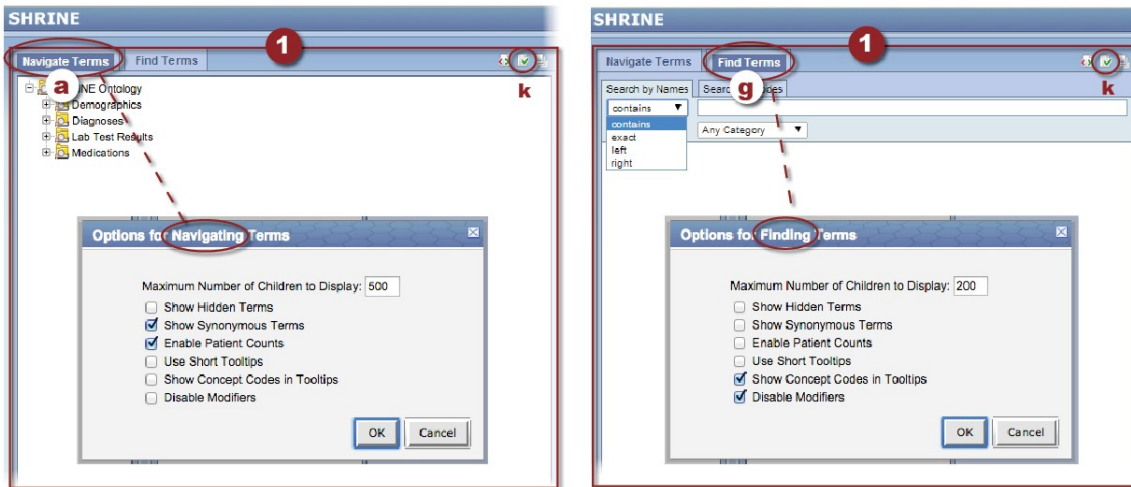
SHRINE

1

Navigate Terms

Find Terms

a

k

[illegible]NE Ontology

Demographics

Diagnoses

Lab Test Results

Medications

Options for Navigating Terms

Maximum Number of Children to Display: 500

Show Hidden Terms

Show Synonymous Terms

Enable Patient Counts

Use Short Tooltips

Show Concept Codes in Tooltips

Disable Modifiers

OK

Cancel

SHRINE

1

Navigate Terms

Find Terms

Search by Names

Searc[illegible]odes

g

k

contains

contains

exact

left

right

Any Category

Options for Finding Terms

Maximum Number of Children to Display: 200

Show Hidden Terms

Show Synonymous Terms

Enable Patient Counts

Use Short Tooltips

Show Concept Codes in Tooltips

Disable Modifiers

OK

Cancel